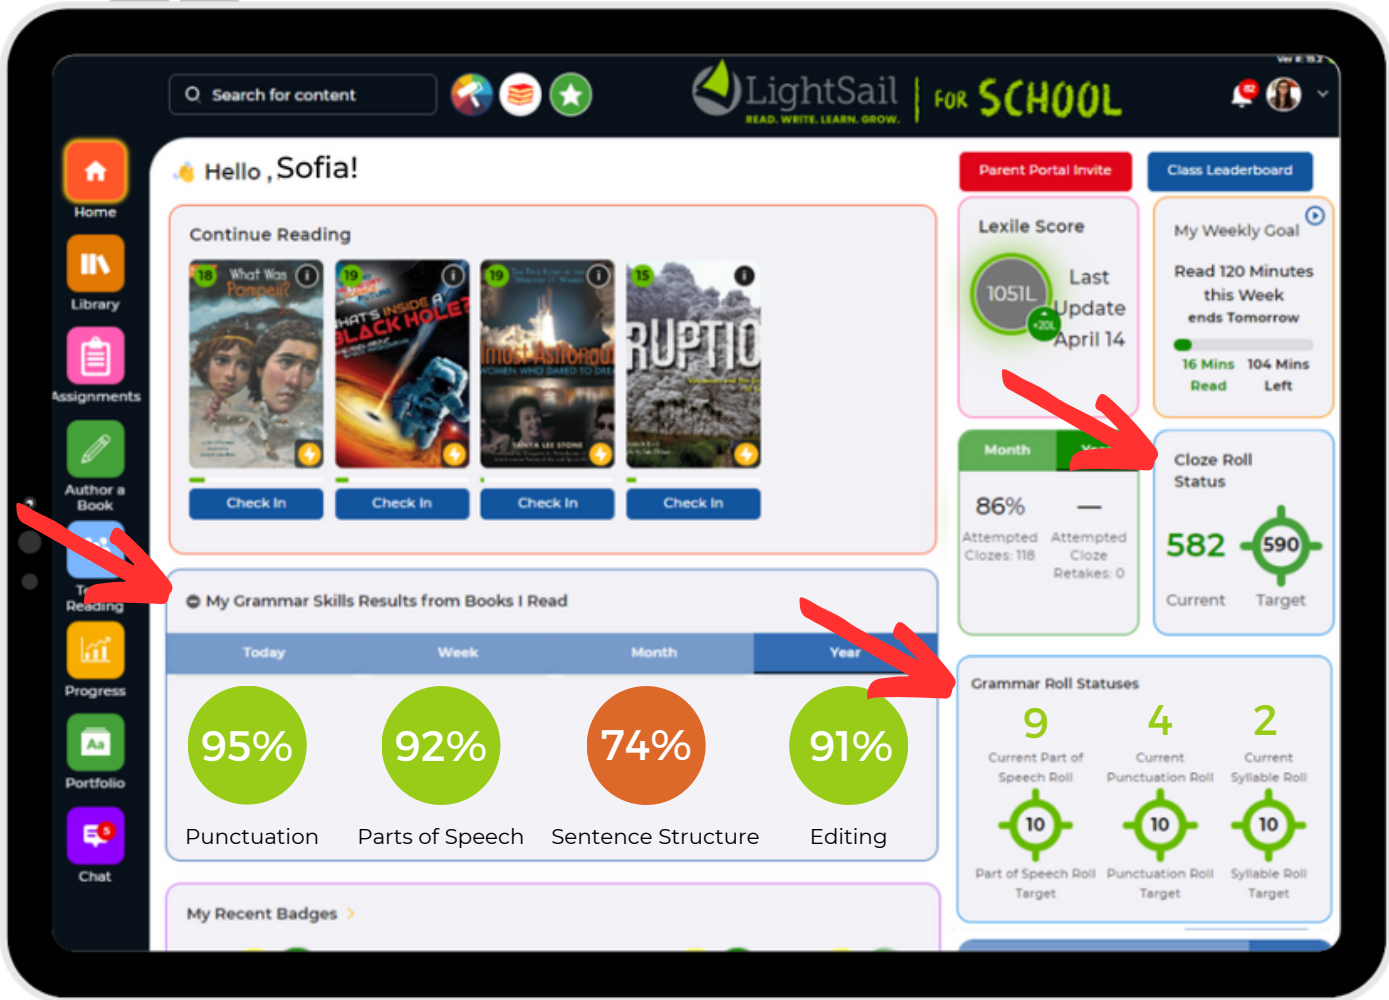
Search for content

LightSail READ. WRITE. LEARN. GROW. | FOR SCHOOL

Home
Library
Assignments
Author a Book
T Reading
Progress
Portfolio
Chat

Hello , Sofia!

Parent Portal Invite
Class Leaderboard

Continue Reading

18 What Was Pompeii?
19 WHAT'S INSIDE A BLACK HOLE?
19 HIDDEN ASTRONAUT
15 ERUPTIO

Check In
Check In
Check In
Check In

Lexile Score
1051L +20L
Last Update April 14

My Weekly Goal
Read 120 Minutes this Week
ends Tomorrow
16 Mins Read
104 Mins Left

Month
Yea
86%
Attempted Clozes: 118
—
Attempted Cloze Retakes: 0

Cloze Roll Status
582
Current
590
Target

My Grammar Skills Results from Books I Read

| Today | Week | Month | Year |
|---|---|---|---|

95%
Punctuation
92%
Parts of Speech
74%
Sentence Structure
91%
Editing

Grammar Roll Statuses
9
Current Part of Speech Roll
4
Current Punctuation Roll
2
Current Syllable Roll
10
Part of Speech Roll Target
10
Punctuation Roll Target
10
Syllable Roll Target

My Recent Badges